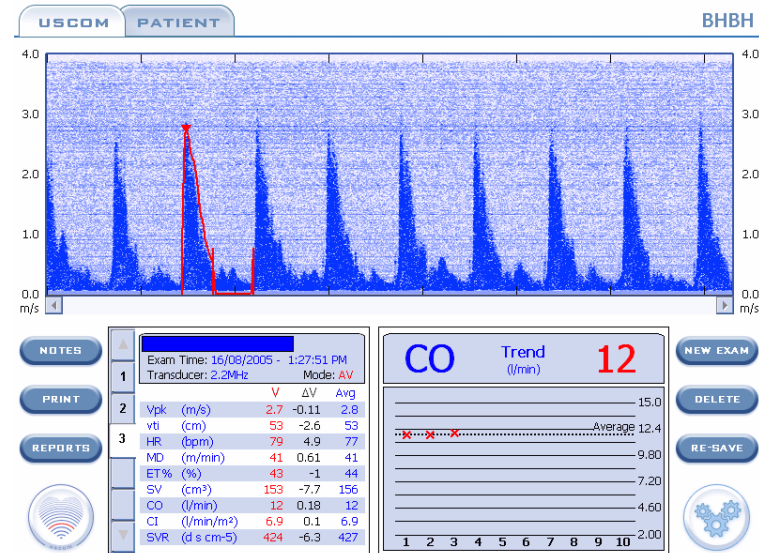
USCOM PATIENT

BHBH

4.0
3.0
2.0
1.0
0.0
m/s

4.0
3.0
2.0
1.0
0.0
m/s

NOTES
PRINT
REPORTS

1
2
3

Exam Time: 16/08/2005 - 1:27:51 PM
Transducer: 2.2MHz Mode: AV

| | | V | ΔV | Avg |
|---|---|---|---|---|
| Vpk | (m/s) | 2.7 | -0.11 | 2.8 |
| vti | (cm) | 53 | -2.6 | 53 |
| HR | (bpm) | 79 | 4.9 | 77 |
| MD | (m/min) | 41 | 0.61 | 41 |
| ET% | (%) | 43 | -1 | 44 |
| SV | (cm³) | 153 | -7.7 | 156 |
| CO | (l/min) | 12 | 0.18 | 12 |
| CI | (l/min/m²) | 6.9 | 0.1 | 6.9 |
| SVR | (d s cm-5) | 424 | -6.3 | 427 |

CO Trend (l/min) 12

15.0
Average 12.4
9.80
7.20
4.60
2.00
1 2 3 4 5 6 7 8 9 10

NEW EXAM
DELETE
RE-SAVE